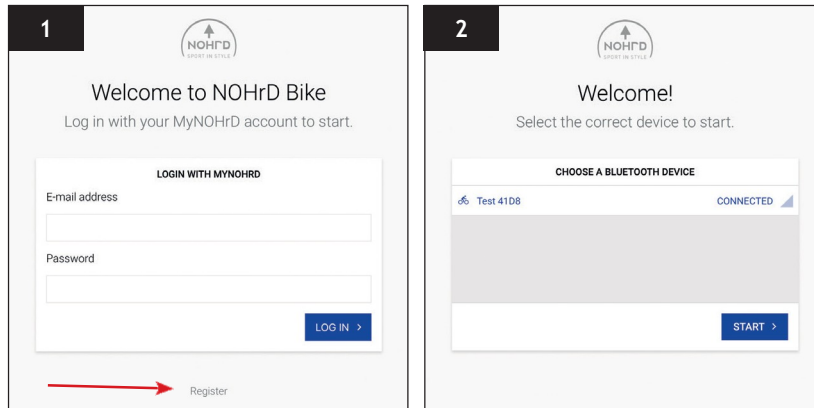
1

NOHrD
SPORT IN STYLE

Welcome to NOHrD Bike

Log in with your MyNOHrD account to start.

LOGIN WITH MYNOHRD

E-mail address

Password

LOG IN >

Register

2

NOHrD
SPORT IN STYLE

Welcome!

Select the correct device to start.

CHOOSE A BLUETOOTH DEVICE

Test 41D8

CONNECTED

START >